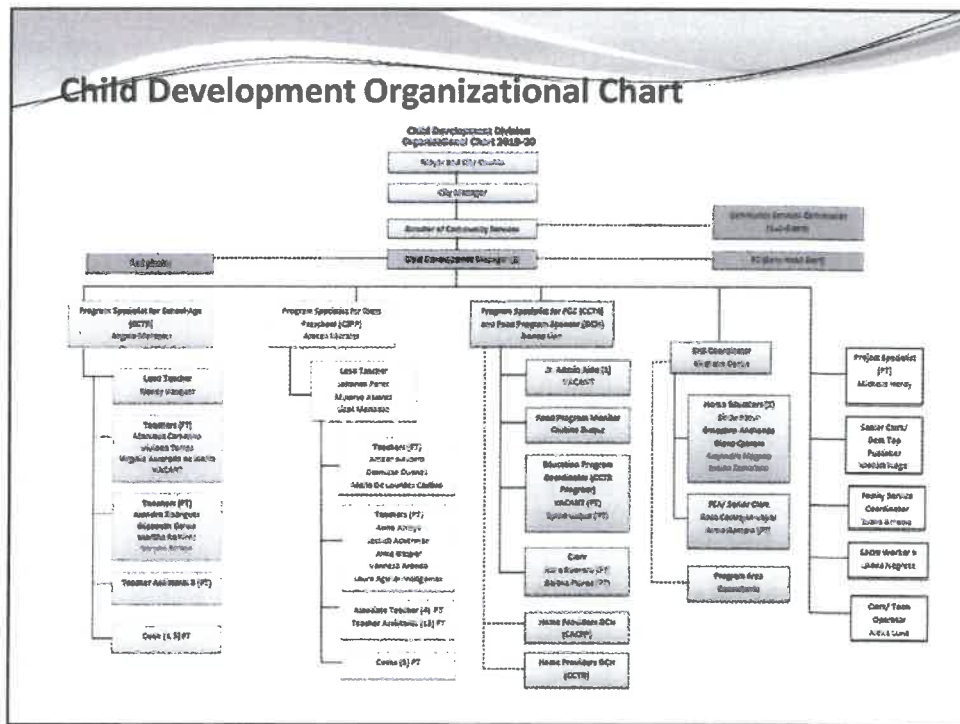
Child Development Organizational Chart

Child Development Division Organizational Chart 2019-20

Mayor and City Council

City Manager

Director of Community Services

Community Services Commission

Child Development Manager

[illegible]

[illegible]

Program Specialist for School-Age (CCTR) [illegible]

Lead Teacher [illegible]

Teachers (FT) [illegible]

Teachers (PT) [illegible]

Teacher Assistant II (PT)

Cooks (1.5) FT

Program Specialist for State Preschool (CSPP) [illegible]

Lead Teacher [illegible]

Teachers (FT) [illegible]

Teachers (PT) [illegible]

Associate Teacher (4) PT
Teacher Assistants (13) PT

Cooks (3) PT

Program Specialist for FCC (CCTR) and Food Program Sponsor (DCH) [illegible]

Sr. Admin Aide (1) VACANT

Food Program Monitor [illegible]

Education Program Coordinator (CCTR Program) VACANT (FT) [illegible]

Clerk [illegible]

Home Providers DCH (CACFP)

Home Providers DCH (CCTR)

R&R Coordinator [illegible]

Home Educators (5) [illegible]

FCA/ Senior Clerk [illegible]

Program Area Consultants

Project Specialist (PT) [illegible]

Senior Clerk/ Desk Top Publisher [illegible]

Family Service Coordinator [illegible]

EHS Worker II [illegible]

Clerk/ Team Operator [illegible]